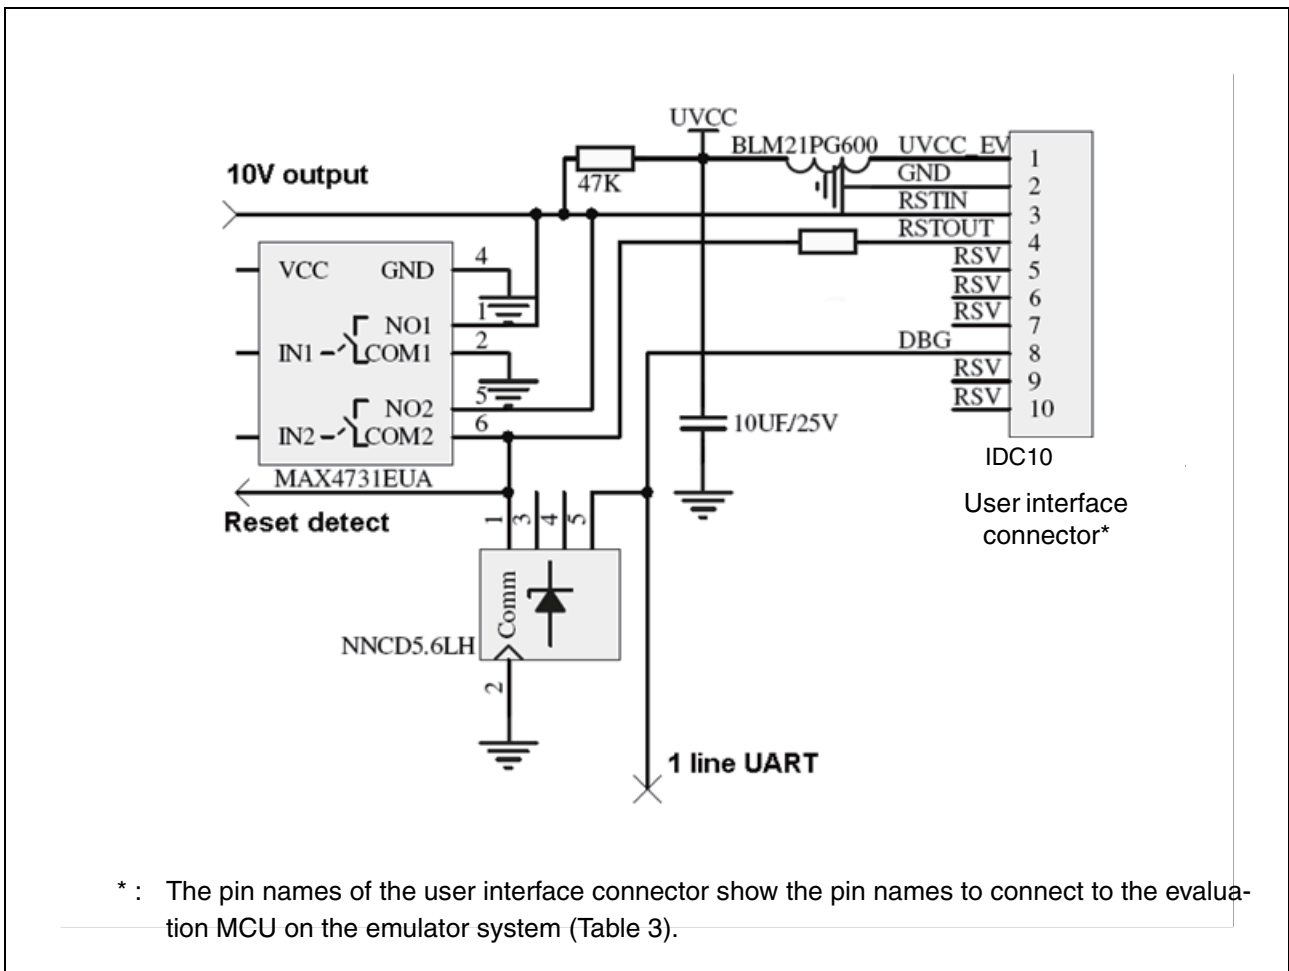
UVCC
BLM21PG600
UVCC_EV
GND
RSTIN
RSTOUT
RSV
RSV
RSV
DBG
RSV
RSV
1
2
3
4
5
6
7
8
9
10
10V output
47K
VCC
GND
4
1
NO1
IN1
COM1
2
5
NO2
IN2
COM2
6
MAX4731EUA
10UF/25V
IDC10
User interface connector*
Reset detect
1
3
4
5
Comm
NNCD5.6LH
2
1 line UART

* : The pin names of the user interface connector show the pin names to connect to the evaluation MCU on the emulator system (Table 3).